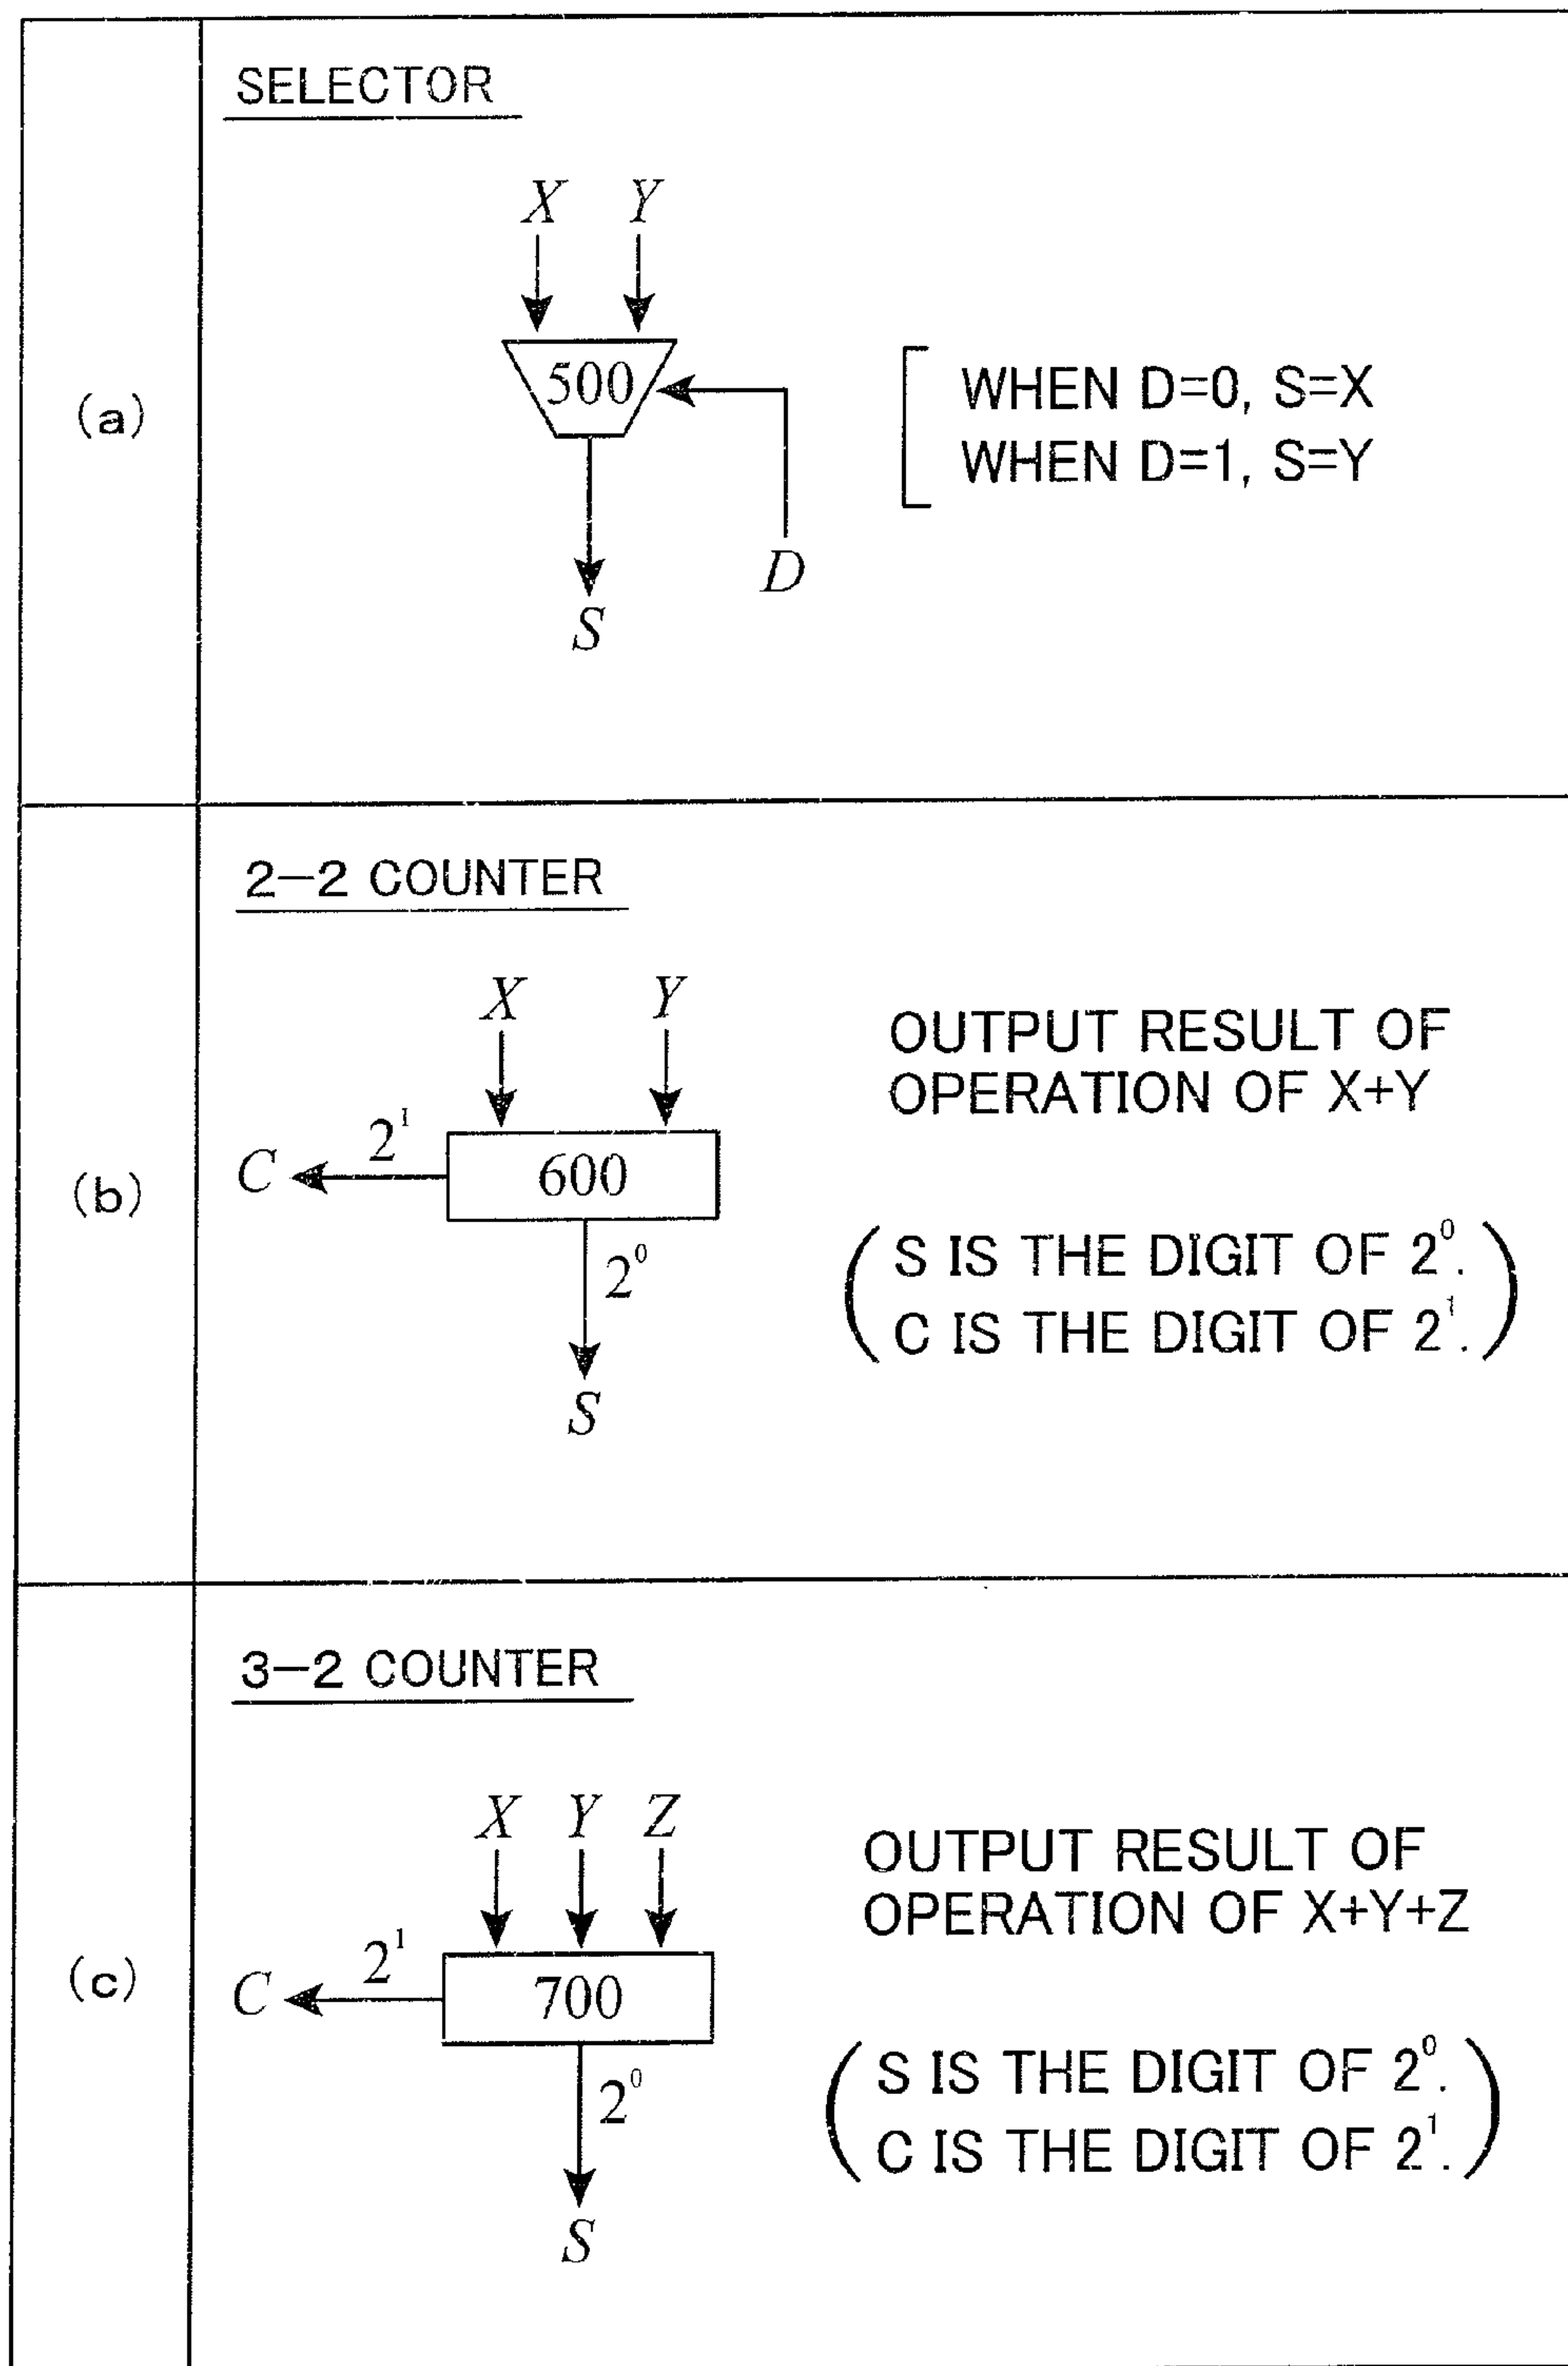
(a)

SELECTOR

X Y

500

D

S

WHEN D=0, S=X
WHEN D=1, S=Y

(b)

2−2 COUNTER

X Y

$2^1$

C

600

$2^0$

S

OUTPUT RESULT OF OPERATION OF X+Y

(S IS THE DIGIT OF $2^0$.
C IS THE DIGIT OF $2^1$.)

(c)

3−2 COUNTER

X Y Z

$2^1$

C

700

$2^0$

S

OUTPUT RESULT OF OPERATION OF X+Y+Z

(S IS THE DIGIT OF $2^0$.
C IS THE DIGIT OF $2^1$.)